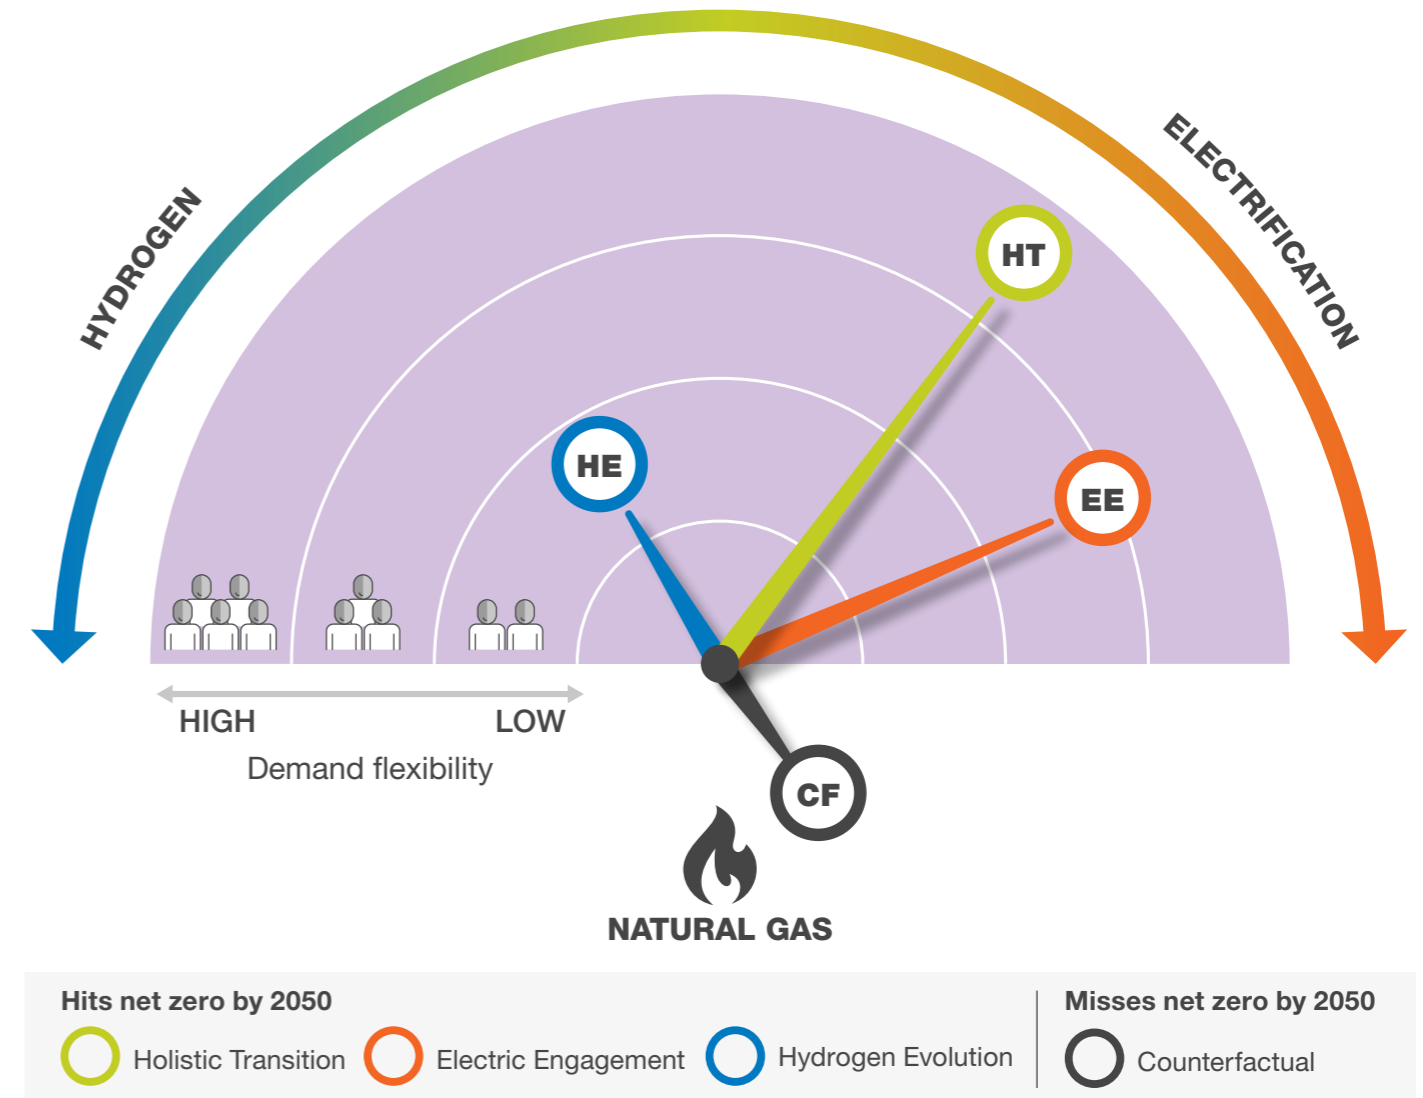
HYDROGEN

ELECTRIFICATION

HT

HE

EE

HIGH

LOW

Demand flexibility

CF

NATURAL GAS

Hits net zero by 2050

Holistic Transition

Electric Engagement

Hydrogen Evolution

Misses net zero by 2050

Counterfactual